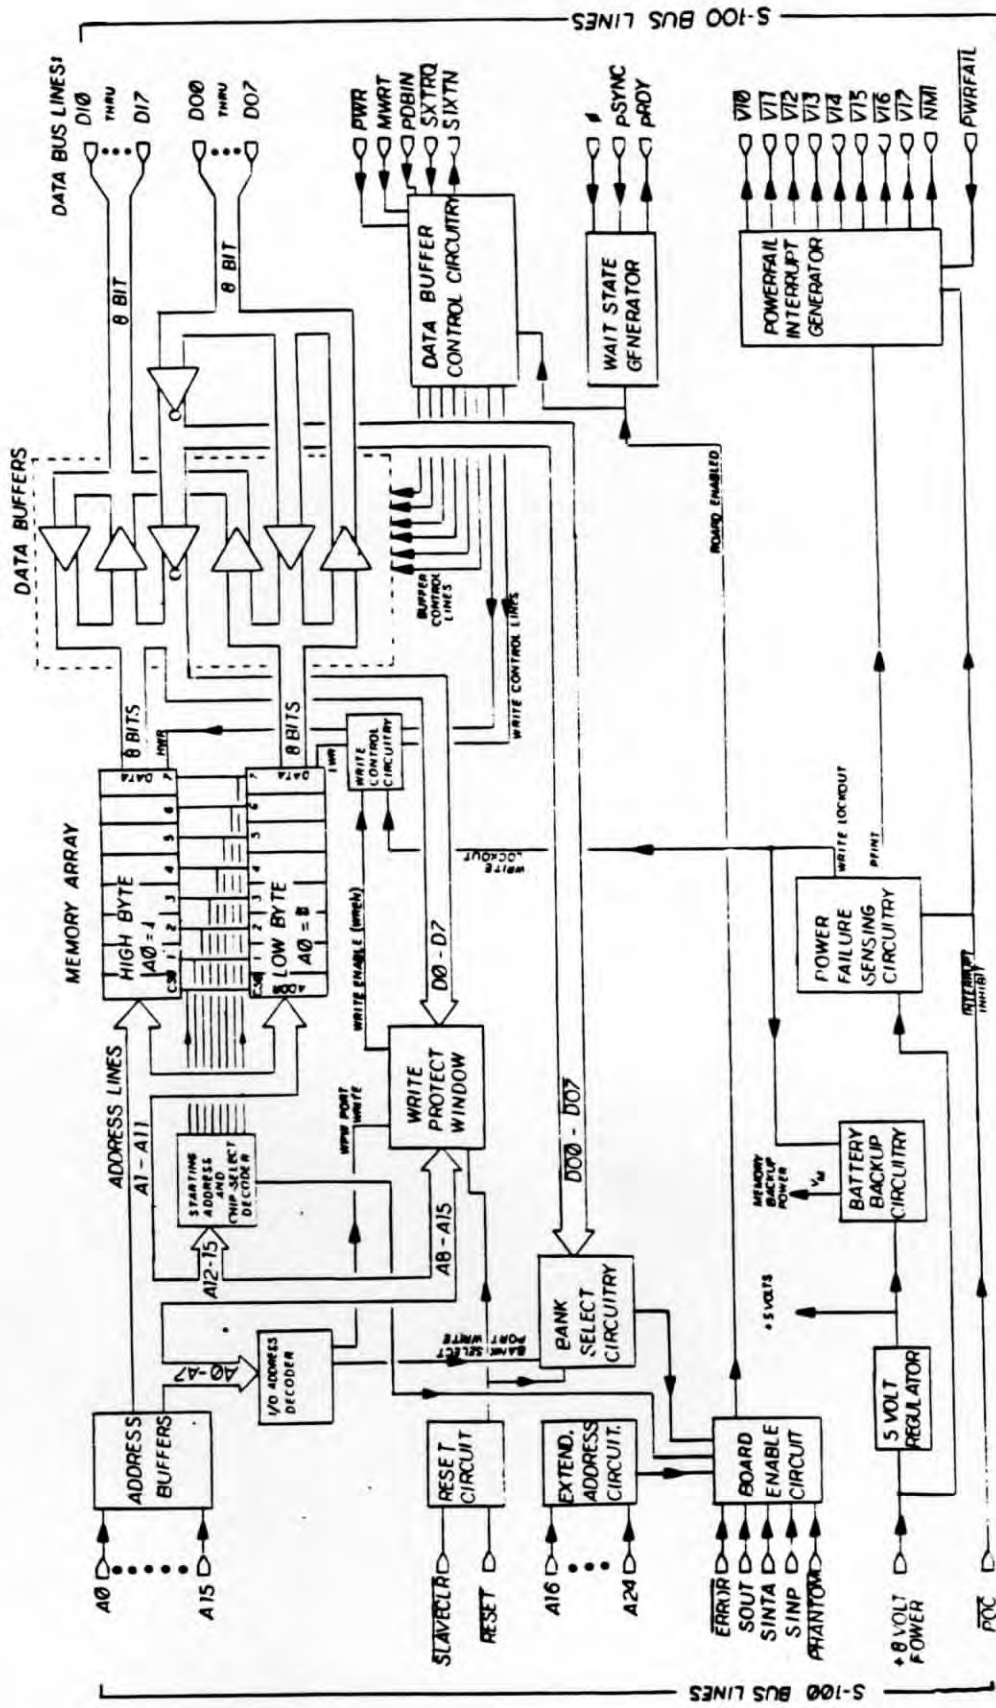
S-100 BUS LINES

DATA BUS LINES:
DI0 THRU DI7
DO0 THRU DO7

PWR
MWRT
PDBIN
SXTRQ
SIXTN

$\phi$
pSYNC
pRDY

VI0
VI1
VI2
VI3
VI4
VI5
VI6
VI7
NMI

PWRFAIL

8 BIT
8 BIT

DATA BUFFER CONTROL CIRCUITRY

WAIT STATE GENERATOR

POWERFAIL INTERRUPT GENERATOR

DATA BUFFERS

BUFFER CONTROL LINES

WRITE CONTROL LINES

BOARD ENABLED

MEMORY ARRAY

8 BITS
HWR
DATA
7 6 5 4 3 2 1
CS0
HIGH BYTE
A0 = 1

8 BITS
LWR
DATA
7 6 5 4 3 2 1
CS0
LOW BYTE
A0 = 0

WRITE CONTROL CIRCUITRY

WRITE LOCKOUT

WRITE LOCKOUT
PFINT

POWER FAILURE SENSING CIRCUITRY

INTERRUPT INHIBIT

ADDRESS LINES
A1 - A11

WRITE ENABLE (WREN)

D0 - D7

STARTING ADDRESS AND CHIP SELECT DECODER

A12-15

WPW PORT WRITE

WRITE PROTECT WINDOW

A8 - A15

DO0 - DO7

MEMORY BACKUP POWER
VM

BATTERY BACKUP CIRCUITRY

+5 VOLTS

BANK SELECT CIRCUITRY

BANK SELECT PORT WRITE

A0 - A7

I/O ADDRESS DECODER

ADDRESS BUFFERS

A0
A15

RESET CIRCUIT

SLAVECLR
RESET

EXTEND. ADDRESS CIRCUIT.

A16
A24

BOARD ENABLE CIRCUIT

ERROR
SOUT
SINTA
SINP
PHANTOM

5 VOLT REGULATOR

+8 VOLT POWER

POC

S-100 BUS LINES